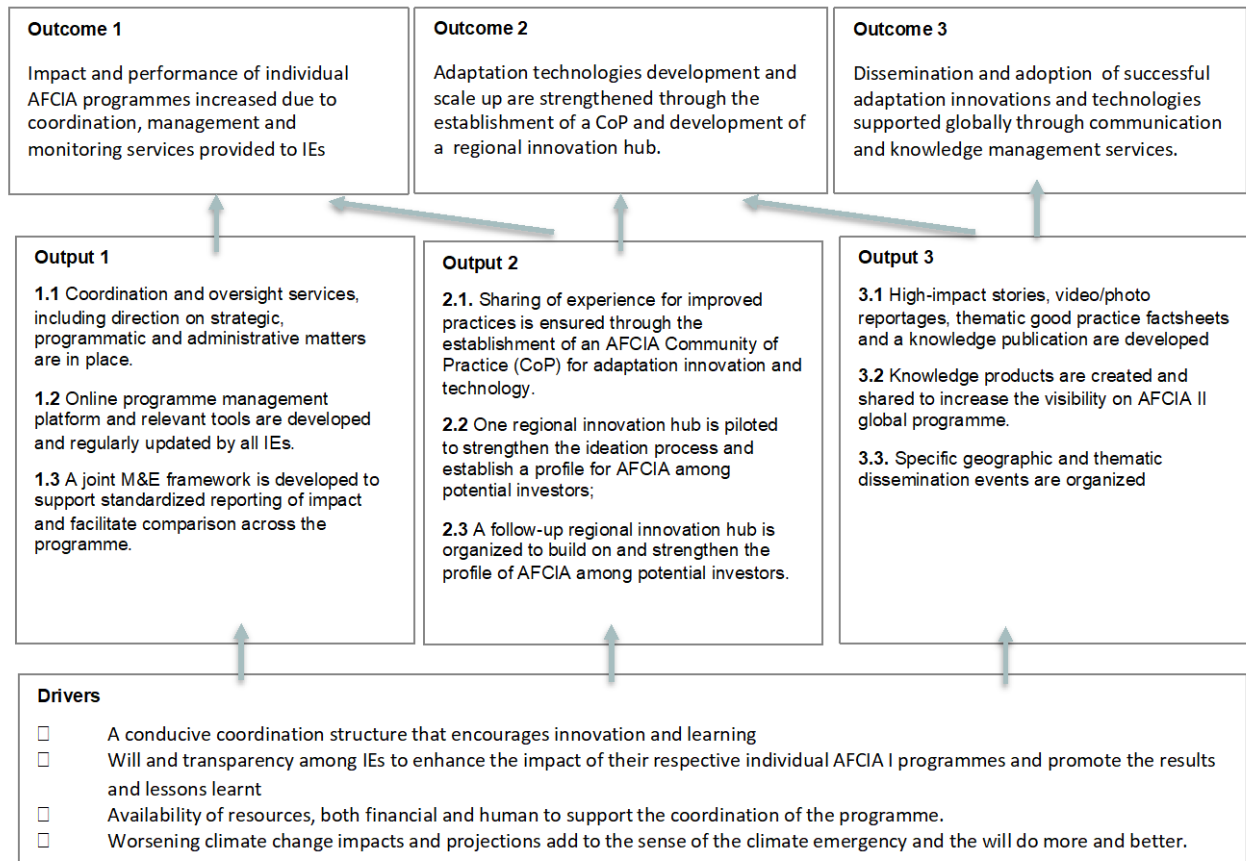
**Outcome 1**

Impact and performance of individual AFCIA programmes increased due to coordination, management and monitoring services provided to IEs

**Outcome 2**

Adaptation technologies development and scale up are strengthened through the establishment of a CoP and development of a regional innovation hub.

**Outcome 3**

Dissemination and adoption of successful adaptation innovations and technologies supported globally through communication and knowledge management services.

**Output 1**

**1.1** Coordination and oversight services, including direction on strategic, programmatic and administrative matters are in place.

**1.2** Online programme management platform and relevant tools are developed and regularly updated by all IEs.

**1.3** A joint M&E framework is developed to support standardized reporting of impact and facilitate comparison across the programme.

**Output 2**

**2.1.** Sharing of experience for improved practices is ensured through the establishment of an AFCIA Community of Practice (CoP) for adaptation innovation and technology.

**2.2** One regional innovation hub is piloted to strengthen the ideation process and establish a profile for AFCIA among potential investors;

**2.3** A follow-up regional innovation hub is organized to build on and strengthen the profile of AFCIA among potential investors.

**Output 3**

**3.1** High-impact stories, video/photo reportages, thematic good practice factsheets and a knowledge publication are developed

**3.2** Knowledge products are created and shared to increase the visibility on AFCIA II global programme.

**3.3.** Specific geographic and thematic dissemination events are organized

**Drivers**

 A conducive coordination structure that encourages innovation and learning
 Will and transparency among IEs to enhance the impact of their respective individual AFCIA I programmes and promote the results and lessons learnt
 Availability of resources, both financial and human to support the coordination of the programme.
 Worsening climate change impacts and projections add to the sense of the climate emergency and the will do more and better.